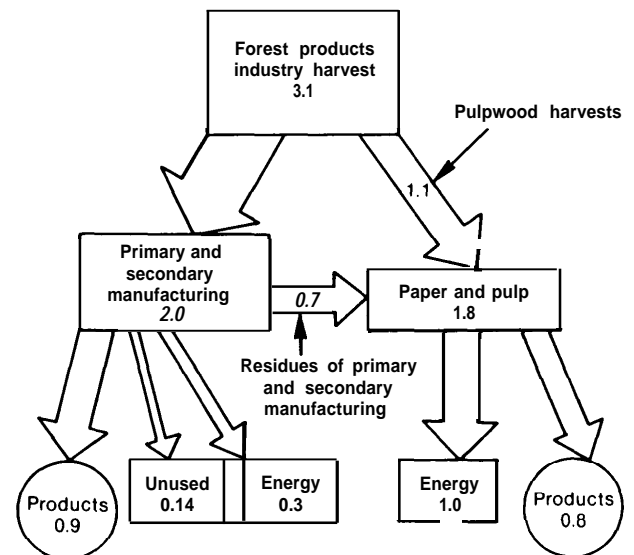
Forest products industry harvest
3.1

Pulpwood harvests

1.1

Primary and secondary manufacturing
2.0

0.7

Paper and pulp
1.8

Residues of primary and secondary manufacturing

Products
0.9

Unused
0.14

Energy
0.3

Energy
1.0

Products
0.8